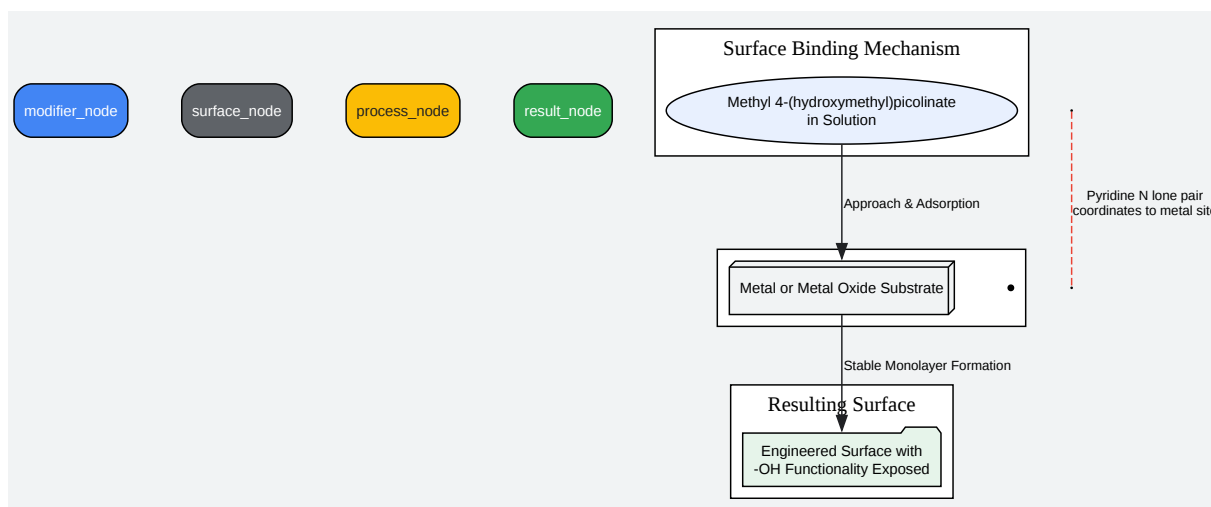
modifier_node

surface_node

process_node

result_node

Surface Binding Mechanism

Methyl 4-(hydroxymethyl)picolinate in Solution

Approach & Adsorption

Pyridine N lone pair coordinates to metal sit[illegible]

Metal or Metal Oxide Substrate

Stable Monolayer Formation

Resulting Surface

Engineered Surface with -OH Functionality Exposed